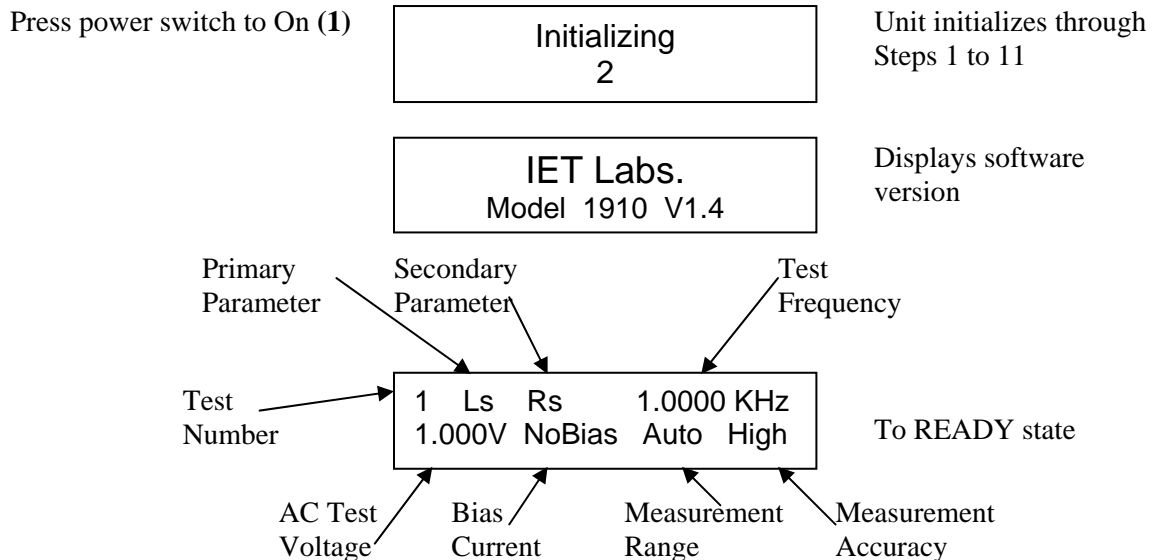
Press power switch to On (1)

Initializing
2

Unit initializes through Steps 1 to 11

IET Labs.
Model 1910 V1.4

Displays software version

Primary Parameter

Secondary Parameter

Test Frequency

Test Number

1 Ls Rs 1.0000 KHz
1.000V NoBias Auto High

To READY state

AC Test Voltage

Bias Current

Measurement Range

Measurement Accuracy